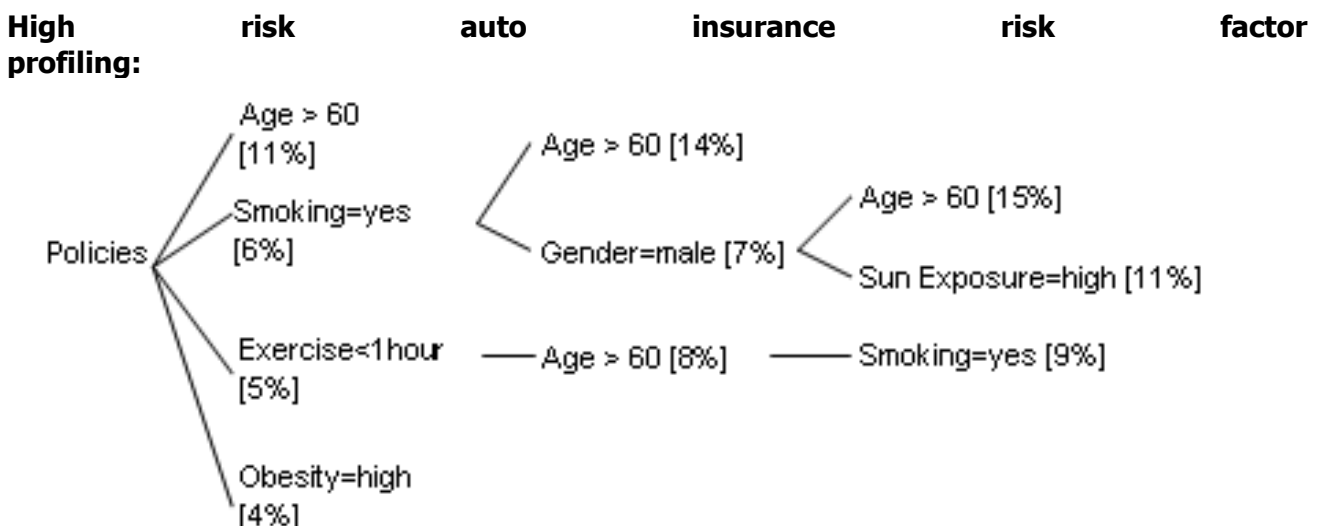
**High risk auto insurance risk factor profiling:**

Policies

Age > 60 [11%]

Smoking=yes [6%]

Age > 60 [14%]

Gender=male [7%]

Age > 60 [15%]

Sun Exposure=high [11%]

Exercise<1hour [5%]

Age > 60 [8%]

Smoking=yes [9%]

Obesity=high [4%]